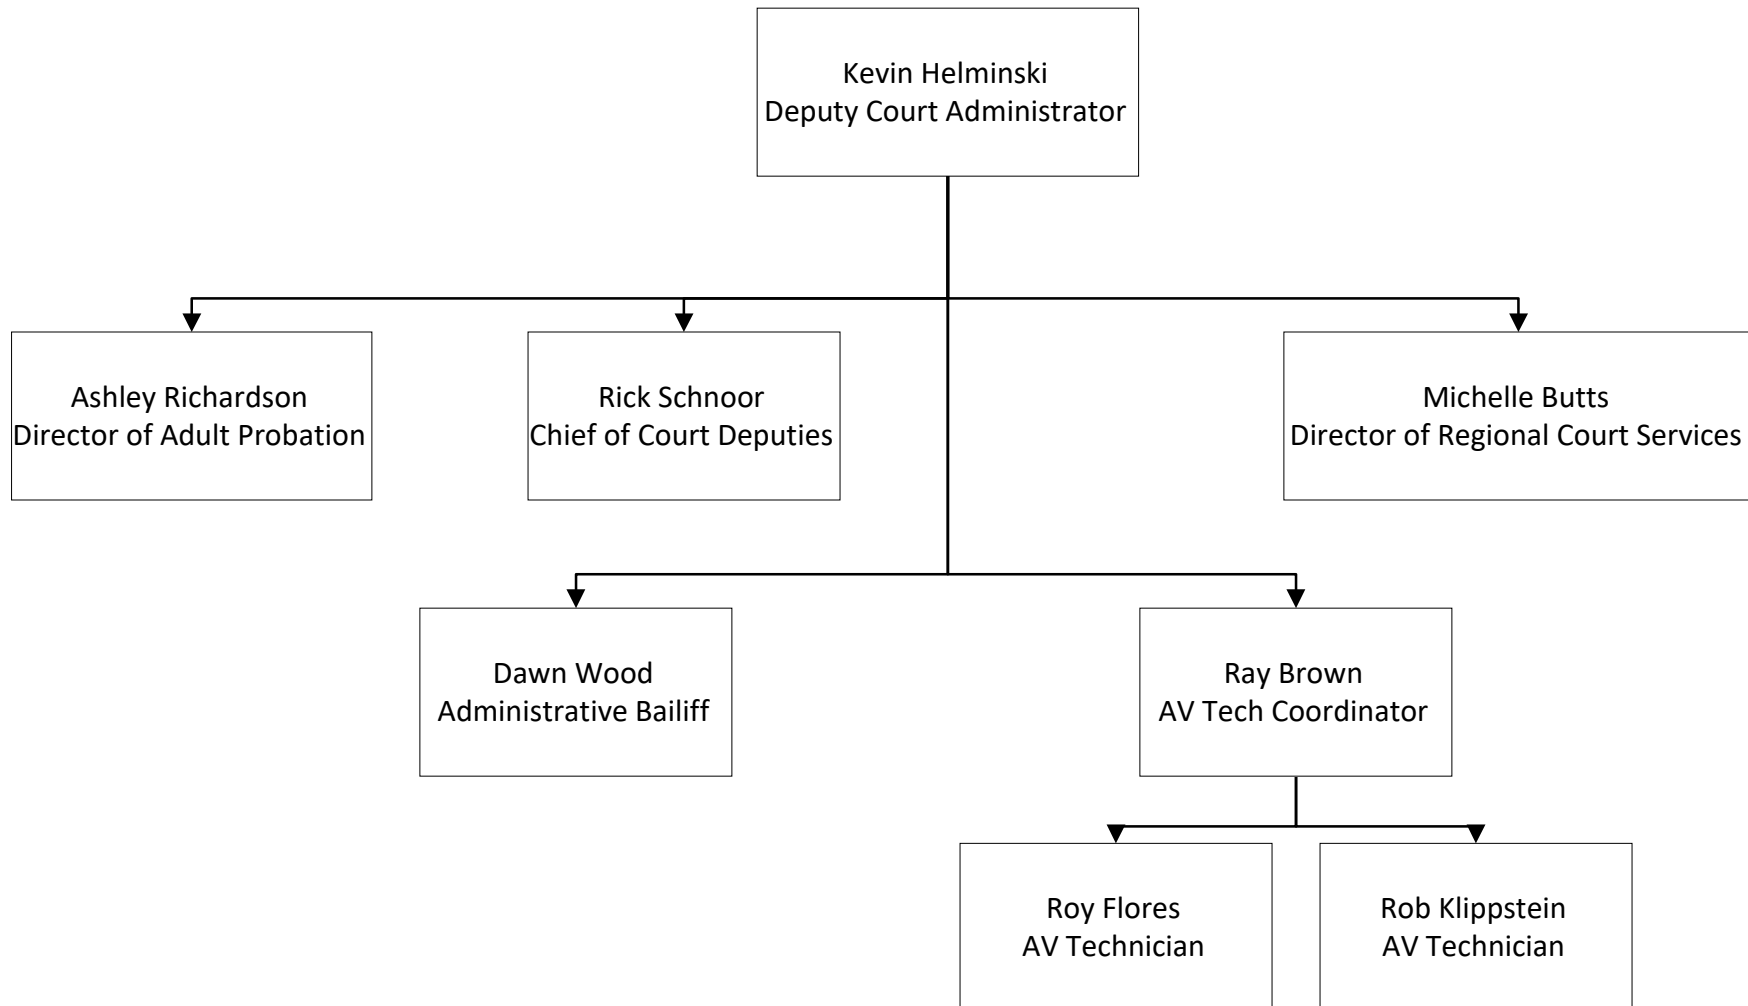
Kevin Helminski
Deputy Court Administrator

Ashley Richardson
Director of Adult Probation

Rick Schnoor
Chief of Court Deputies

Michelle Butts
Director of Regional Court Services

Dawn Wood
Administrative Bailiff

Ray Brown
AV Tech Coordinator

Roy Flores
AV Technician

Rob Klippstein
AV Technician